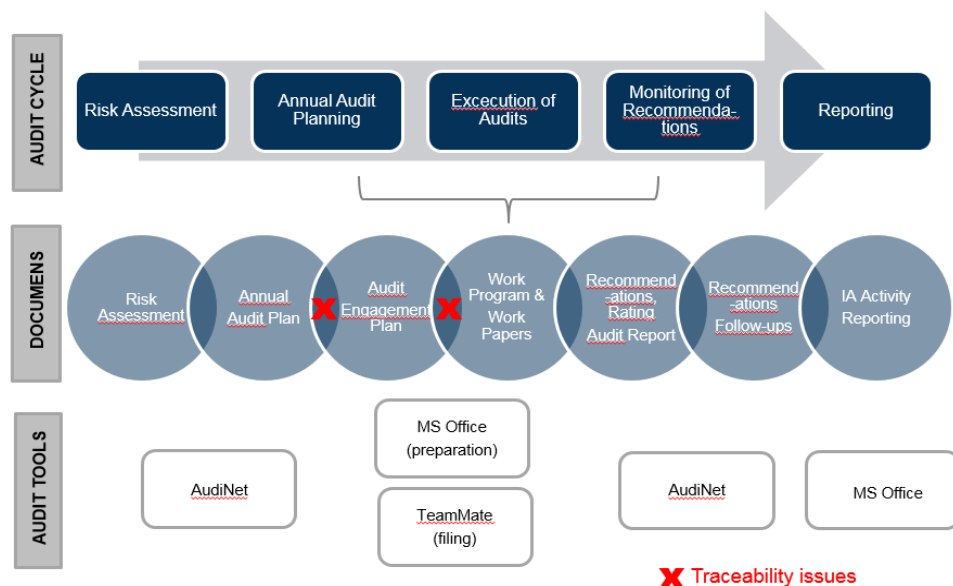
AUDIT CYCLE

Risk Assessment

Annual Audit Planning

Excecution of Audits

Monitoring of Recommenda-tions

Reporting

DOCUMENS

Risk Assessment

Annual Audit Plan

Audit Engagement Plan

Work Program & Work Papers

Recommend-ations, Rating Audit Report

Recommend-ations Follow-ups

IA Activity Reporting

AUDIT TOOLS

AudiNet

MS Office (preparation)

TeamMate (filing)

AudiNet

MS Office

X Traceability issues